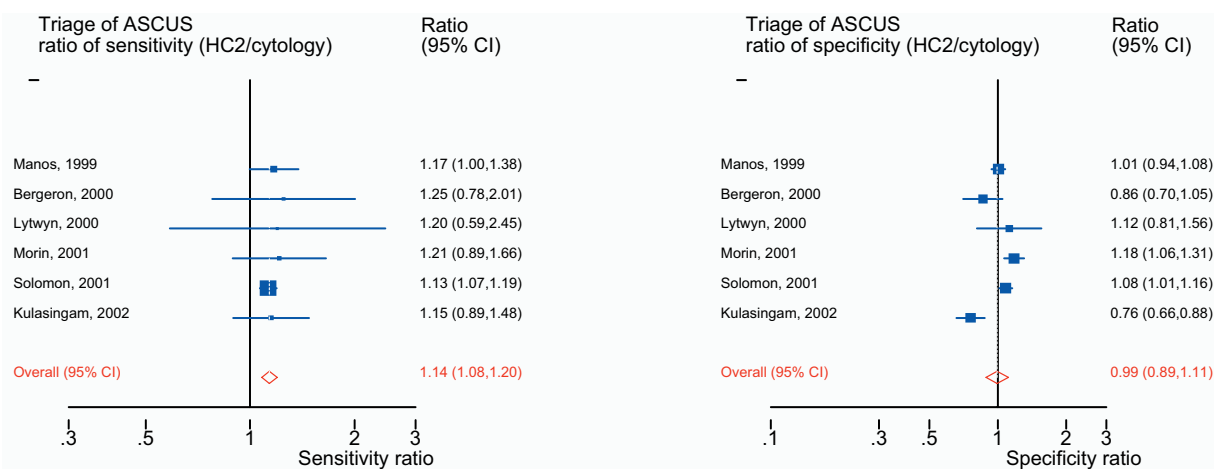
Triage of ASCUS
ratio of sensitivity (HC2/cytology)

Ratio
(95% CI)

–

| | |
|---|---|
| Manos, 1999 | 1.17 (1.00,1.38) |
| Bergeron, 2000 | 1.25 (0.78,2.01) |
| Lytwyn, 2000 | 1.20 (0.59,2.45) |
| Morin, 2001 | 1.21 (0.89,1.66) |
| Solomon, 2001 | 1.13 (1.07,1.19) |
| Kulasingam, 2002 | 1.15 (0.89,1.48) |
| Overall (95% CI) | 1.14 (1.08,1.20) |

.3 .5 1 2 3
Sensitivity ratio

Triage of ASCUS
ratio of specificity (HC2/cytology)

Ratio
(95% CI)

–

| | |
|---|---|
| Manos, 1999 | 1.01 (0.94,1.08) |
| Bergeron, 2000 | 0.86 (0.70,1.05) |
| Lytwyn, 2000 | 1.12 (0.81,1.56) |
| Morin, 2001 | 1.18 (1.06,1.31) |
| Solomon, 2001 | 1.08 (1.01,1.16) |
| Kulasingam, 2002 | 0.76 (0.66,0.88) |
| Overall (95% CI) | 0.99 (0.89,1.11) |

.1 .3 .5 1 2 3
Specificity ratio